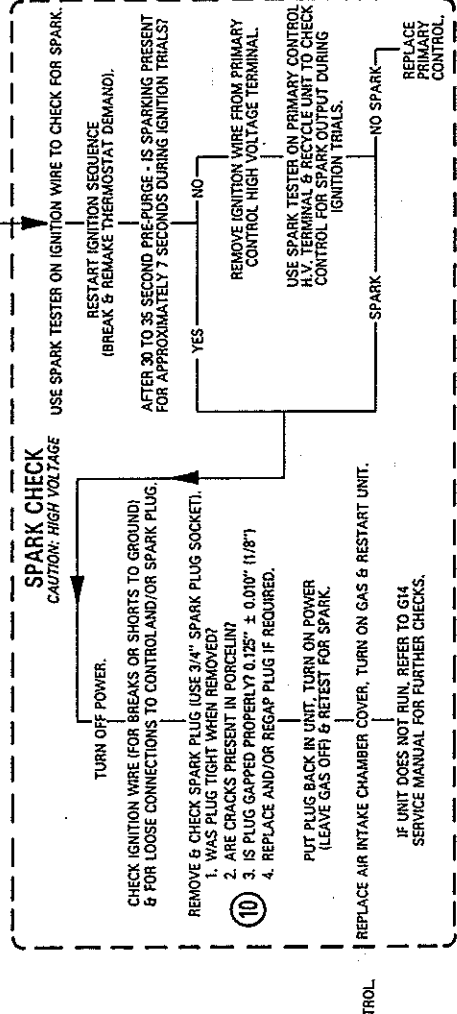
SPARK CHECK
CAUTION: HIGH VOLTAGE

USE SPARK TESTER ON IGNITION WIRE TO CHECK FOR SPARK.

RESTART IGNITION SEQUENCE (BREAK & REMAKE THERMOSTAT DEMAND).

AFTER 30 TO 35 SECOND PRE-PURGE - IS SPARKING PRESENT FOR APPROXIMATELY 7 SECONDS DURING IGNITION TRIALS?

YES

NO

REMOVE IGNITION WIRE FROM PRIMARY CONTROL HIGH VOLTAGE TERMINAL.

USE SPARK TESTER ON PRIMARY CONTROL H.V. TERMINAL & RECYCLE UNIT TO CHECK CONTROL FOR SPARK OUTPUT DURING IGNITION TRIALS.

SPARK

NO SPARK

REPLACE PRIMARY CONTROL.

TURN OFF POWER.

CHECK IGNITION WIRE (FOR BREAKS OR SHORTS TO GROUND) & FOR LOOSE CONNECTIONS TO CONTROLAND/OR SPARK PLUG.

REMOVE & CHECK SPARK PLUG (USE 3/4" SPARK PLUG SOCKET).
1. WAS PLUG TIGHT WHEN REMOVED?
2. ARE CRACKS PRESENT IN PORCELIN?
3. IS PLUG GAPPED PROPERLY? 0.125" ± 0.010" (1/8")
4. REPLACE AND/OR REGAP PLUG IF REQUIRED.

10

PUT PLUG BACK IN UNIT, TURN ON POWER (LEAVE GAS OFF) & RETEST FOR SPARK.

REPLACE AIR INTAKE CHAMBER COVER, TURN ON GAS & RESTART UNIT.

IF UNIT DOES NOT RUN, REFER TO G14 SERVICE MANUAL FOR FURTHER CHECKS.

TROL